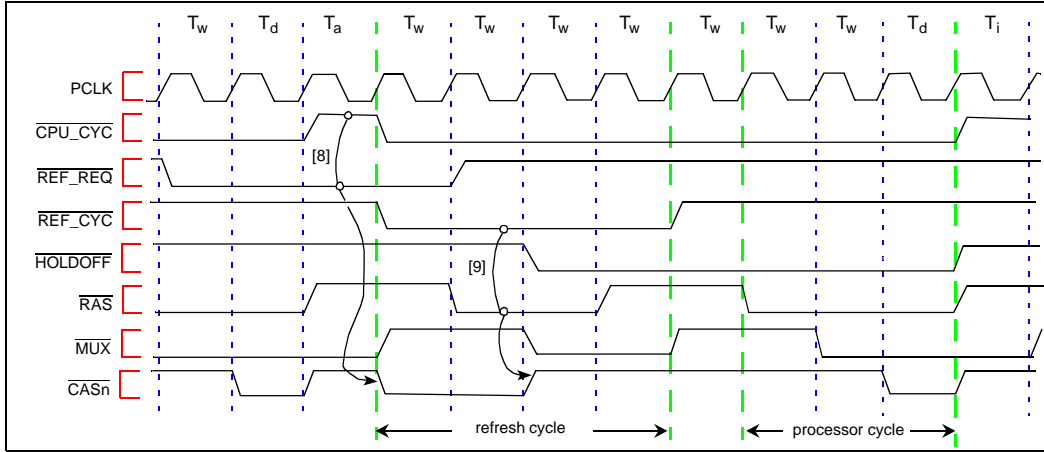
$T_w$ $T_d$ $T_a$ $T_w$ $T_w$ $T_w$ $T_w$ $T_w$ $T_w$ $T_w$ $T_d$ $T_i$

PCLK

$\overline{\text{CPU\_CYC}}$

$\overline{\text{REF\_REQ}}$

$\overline{\text{REF\_CYC}}$

$\overline{\text{HOLDOFF}}$

$\overline{\text{RAS}}$

$\overline{\text{MUX}}$

$\overline{\text{CASn}}$

[8]

[9]

refresh cycle

processor cycle